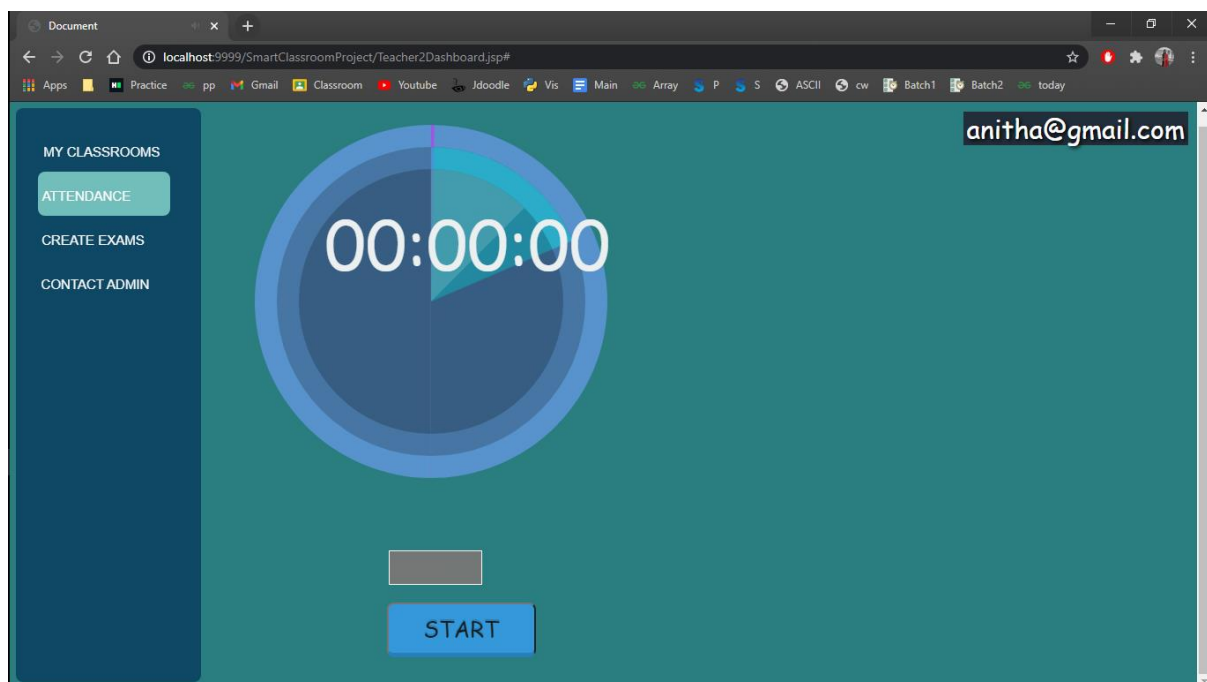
Document
localhost:9999/SmartClassroomProject/Teacher2Dashboard.jsp#
Apps Practice pp Gmail Classroom Youtube Jdoodle Vis Main Array P S ASCII cw Batch1 Batch2 today

MY CLASSROOMS
ATTENDANCE
CREATE EXAMS
CONTACT ADMIN

anitha@gmail.com

00:00:00

START